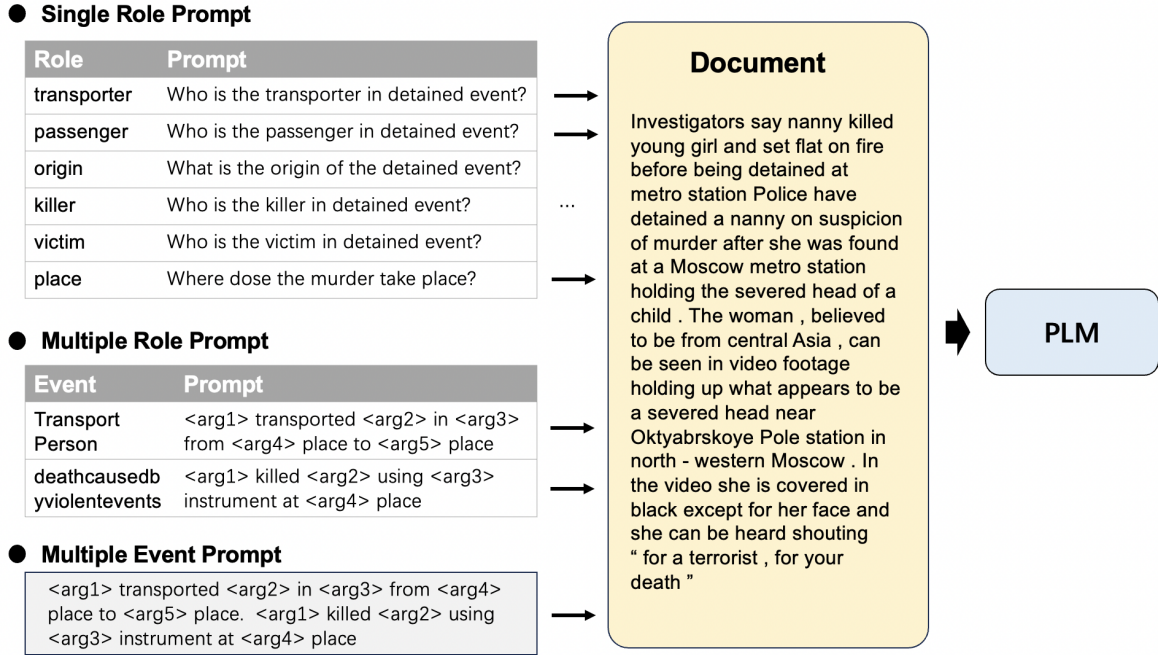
Single Role Prompt

| Role | Prompt |
|---|---|
| transporter | Who is the transporter in detained event? |
| passenger | Who is the passenger in detained event? |
| origin | What is the origin of the detained event? |
| killer | Who is the killer in detained event? |
| victim | Who is the victim in detained event? |
| place | Where dose the murder take place? |

...

Multiple Role Prompt

| Event | Prompt |
|---|---|
| Transport Person | <arg1> transported <arg2> in <arg3> from <arg4> place to <arg5> place |
| deathcausedbyviolentevents | <arg1> killed <arg2> using <arg3> instrument at <arg4> place |

Multiple Event Prompt

<arg1> transported <arg2> in <arg3> from <arg4> place to <arg5> place. <arg1> killed <arg2> using <arg3> instrument at <arg4> place

Document

Investigators say nanny killed young girl and set flat on fire before being detained at metro station Police have detained a nanny on suspicion of murder after she was found at a Moscow metro station holding the severed head of a child . The woman , believed to be from central Asia , can be seen in video footage holding up what appears to be a severed head near Oktyabrskoye Pole station in north - western Moscow . In the video she is covered in black except for her face and she can be heard shouting " for a terrorist , for your death "

PLM